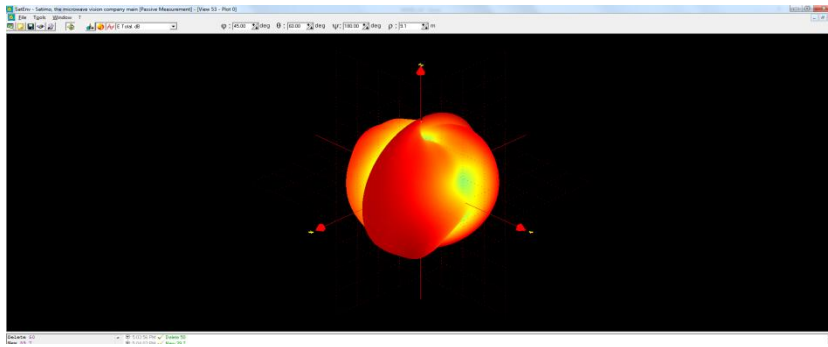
Satimo - Satimo, the microwave vision company main [Passive Measurement] - [View 53 - Plot 0]

File Tools Window ?

E Total dB

φ : 45.00 deg θ : 60.00 deg ψ : 100.00 deg ρ : 5.1 m

Delete 50
New 33

5:03:56 PM Delete 50
5:04:02 PM New 33